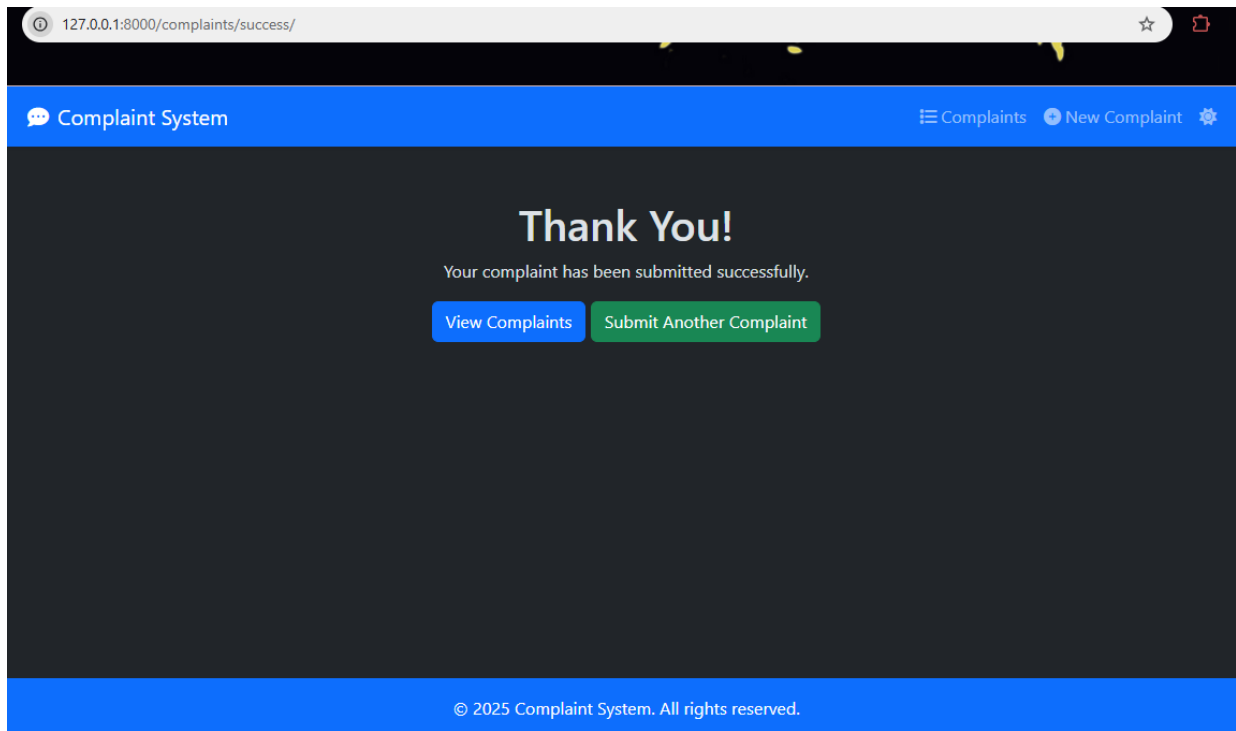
127.0.0.1:8000/complaints/success/

Complaint System

Complaints New Complaint

Thank You!

Your complaint has been submitted successfully.

View Complaints Submit Another Complaint

© 2025 Complaint System. All rights reserved.